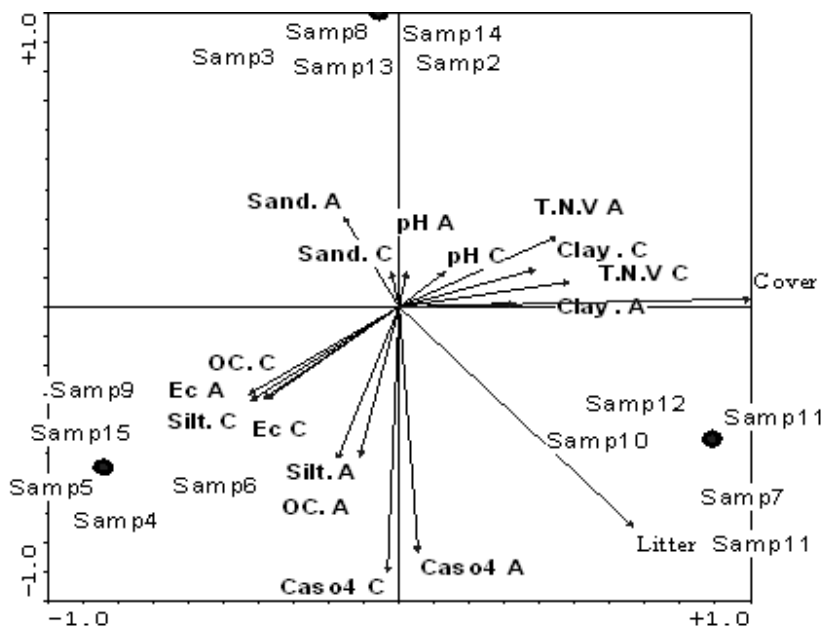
+1.0

Samp8
Samp14
Samp3
Samp13
Samp2

Sand. A
pH A
T.N.V A
Sand. C
pH C
Clay . C
T.N.V C
Cover
Clay . A

OC. C
Samp9
Ec A
Silt. C
Ec C
Samp15
Samp12
Samp11
Samp10
Silt. A
Samp5
Samp6
OC. A
Samp7
Samp4
Litter
Samp11
-1.0
Caso4 A
Caso4 C

-1.0
+1.0